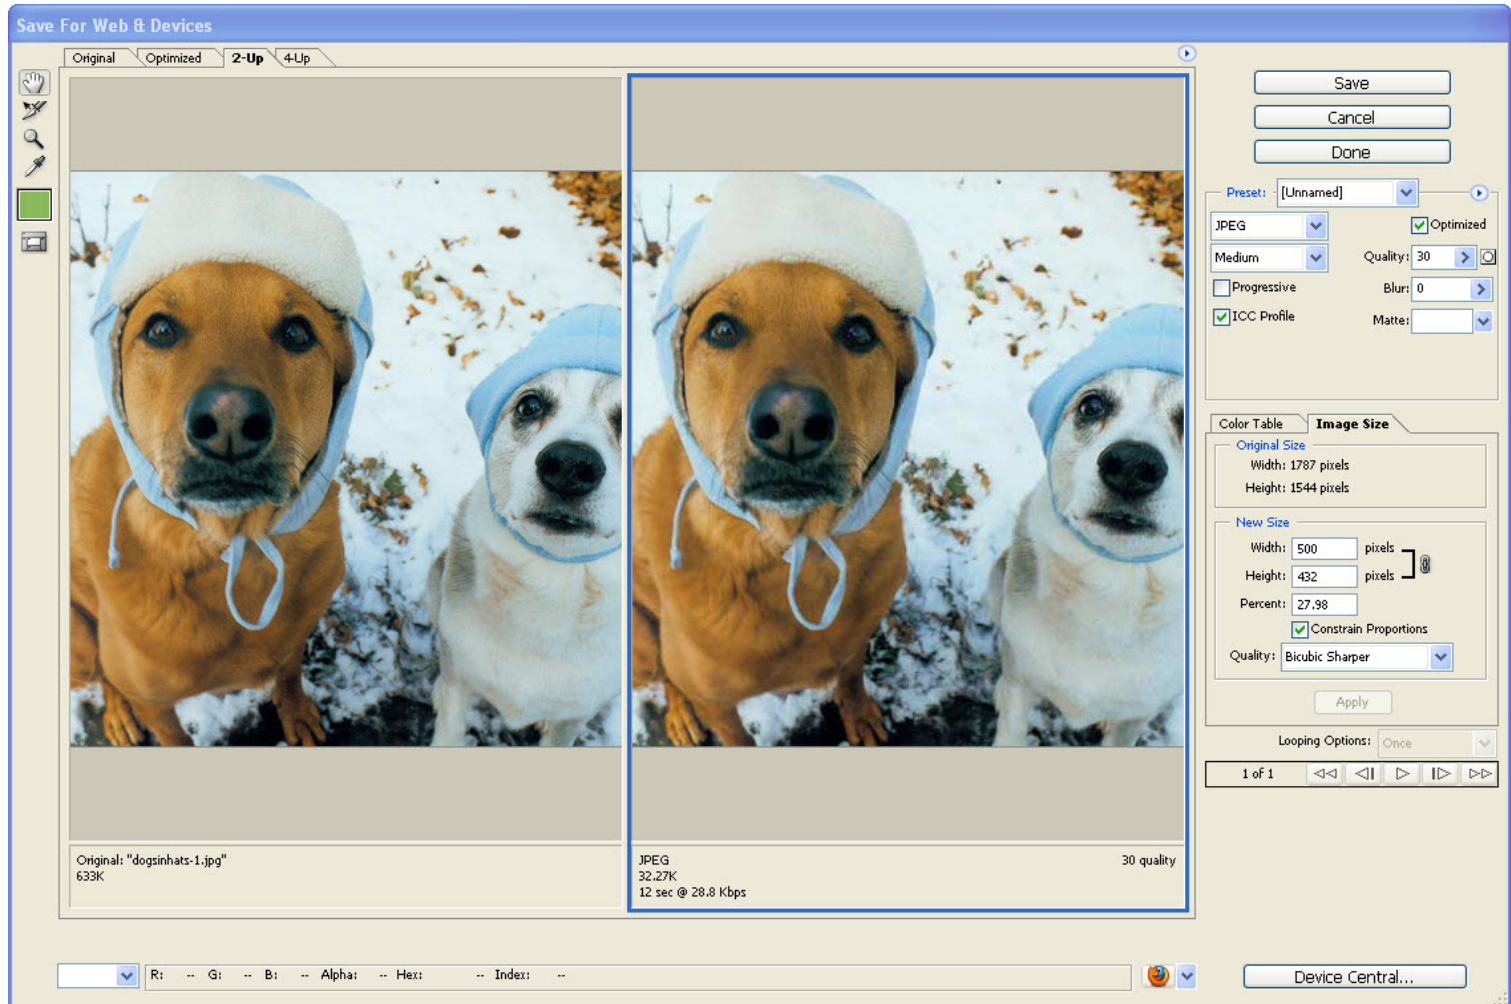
Save For Web & Devices

Original Optimized 2-Up 4-Up

Save
Cancel
Done

Preset: [Unnamed]
JPEG
Optimized
Medium
Quality: 30
Progressive
Blur: 0
ICC Profile
Matte:

Color Table Image Size
Original Size
Width: 1787 pixels
Height: 1544 pixels
New Size
Width: 500 pixels
Height: 432 pixels
Percent: 27.98
Constrain Proportions
Quality: Bicubic Sharper
Apply

Looping Options: Once
1 of 1

Original: "dogsinhats-1.jpg"
633K

JPEG
32.27K
12 sec @ 28.8 Kbps
30 quality

R: -- G: -- B: -- Alpha: -- Hex: -- Index: --

Device Central...